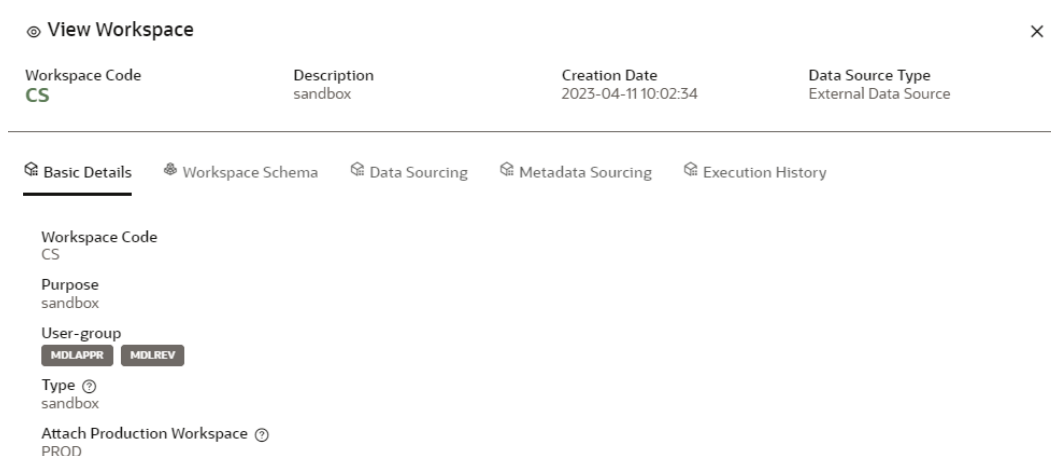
View Workspace

×

Workspace Code
CS

Description
sandbox

Creation Date
2023-04-11 10:02:34

Data Source Type
External Data Source

Basic Details Workspace Schema Data Sourcing Metadata Sourcing Execution History

Workspace Code
CS

Purpose
sandbox

User-group
MDLAPPR MDLREV

Type
sandbox

Attach Production Workspace
PROD